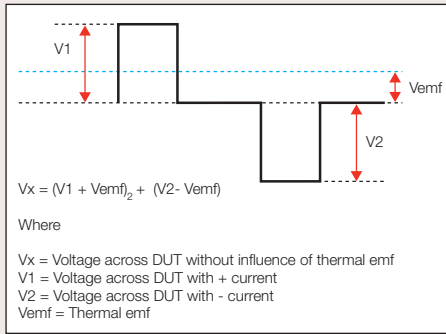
V1

Vemf

V2

Vx = (V1 + Vemf)$_2$ + (V2- Vemf)

Where

Vx = Voltage across DUT without influence of thermal emf
V1 = Voltage across DUT with + current
V2 = Voltage across DUT with - current
Vemf = Thermal emf